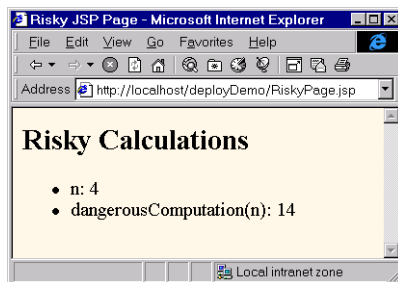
Risky JSP Page - Microsoft Internet Explorer

File Edit View Go Favorites Help

Address http://localhost/deployDemo/RiskyPage.jsp

# Risky Calculations

- n: 4
- dangerousComputation(n): 14

Local intranet zone